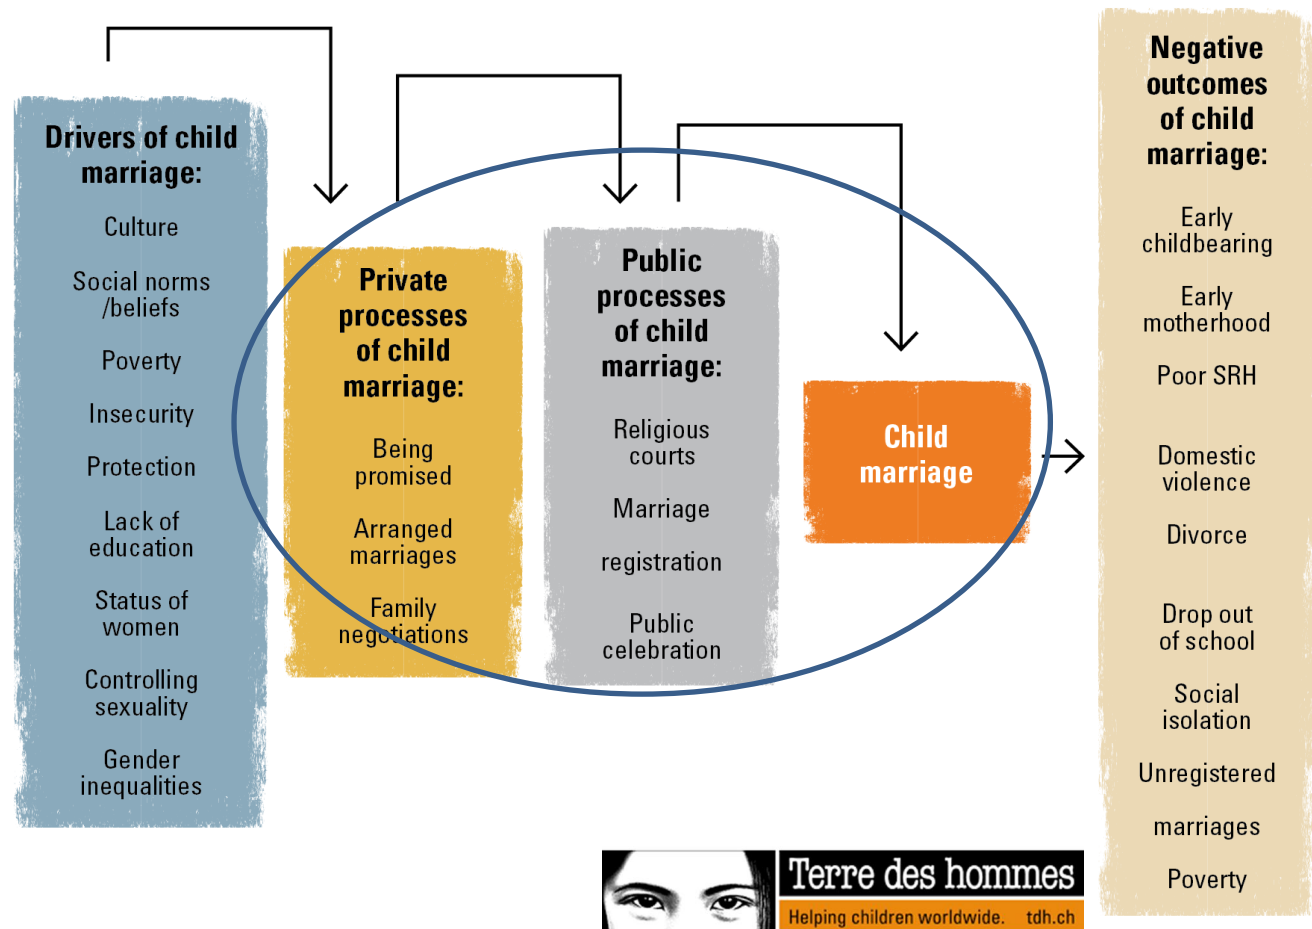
Drivers of child marriage:

Culture

Social norms /beliefs

Poverty

Insecurity

Protection

Lack of education

Status of women

Controlling sexuality

Gender inequalities

Private processes of child marriage:

Being promised

Arranged marriages

Family negotiations

Public processes of child marriage:

Religious courts

Marriage

registration

Public celebration

Child marriage

Negative outcomes of child marriage:

Early childbearing

Early motherhood

Poor SRH

Domestic violence

Divorce

Drop out of school

Social isolation

Unregistered

marriages

Poverty

Terre des hommes

Helping children worldwide. tdh.ch